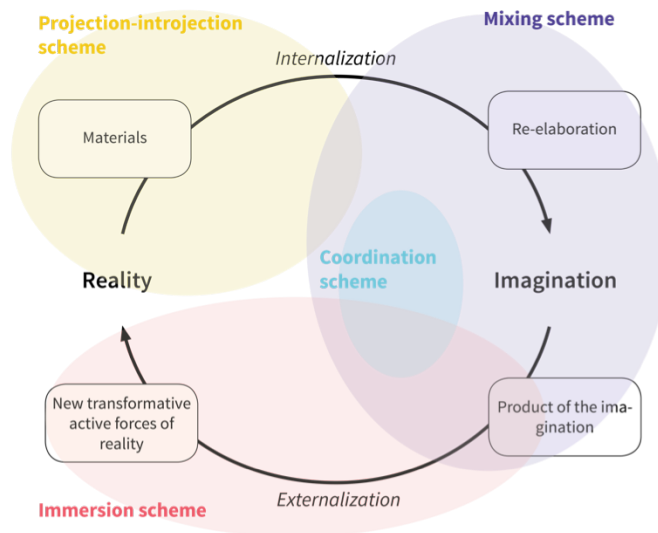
Projection-introjection scheme

Mixing scheme

Internalization

Materials

Re-elaboration

Coordination scheme

Reality

Imagination

New transformative active forces of reality

Product of the imagination

Externalization

Immersion scheme